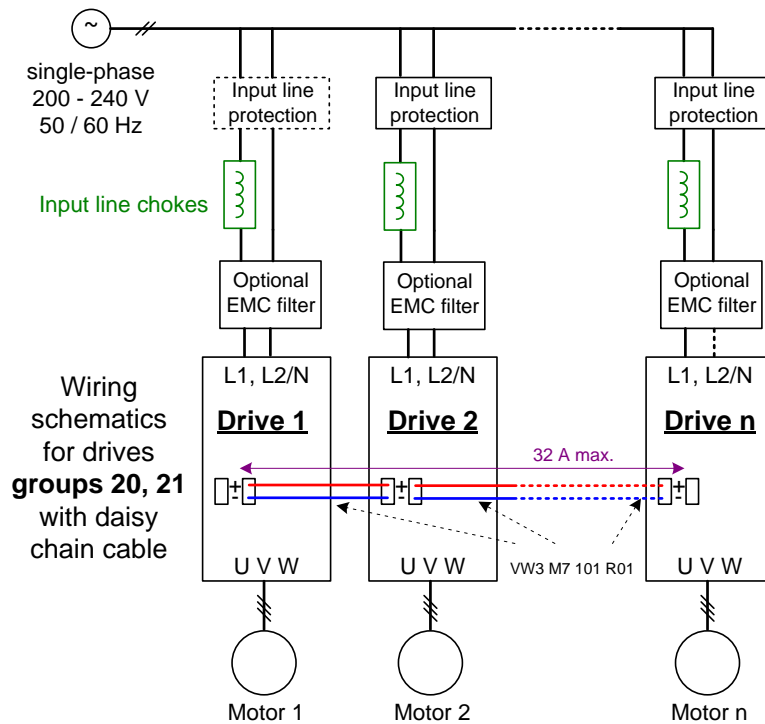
~

single-phase
200 - 240 V
50 / 60 Hz

Input line protection

Input line protection

Input line protection

Input line chokes

Optional EMC filter

Optional EMC filter

Optional EMC filter

L1, L2/N

L1, L2/N

L1, L2/N

Wiring schematics for drives **groups 20, 21** with daisy chain cable

**Drive 1**

**Drive 2**

**Drive n**

32 A max.

+ -

+ -

+ -

+ -

VW3 M7 101 R01

U V W

U V W

U V W

Motor 1

Motor 2

Motor n